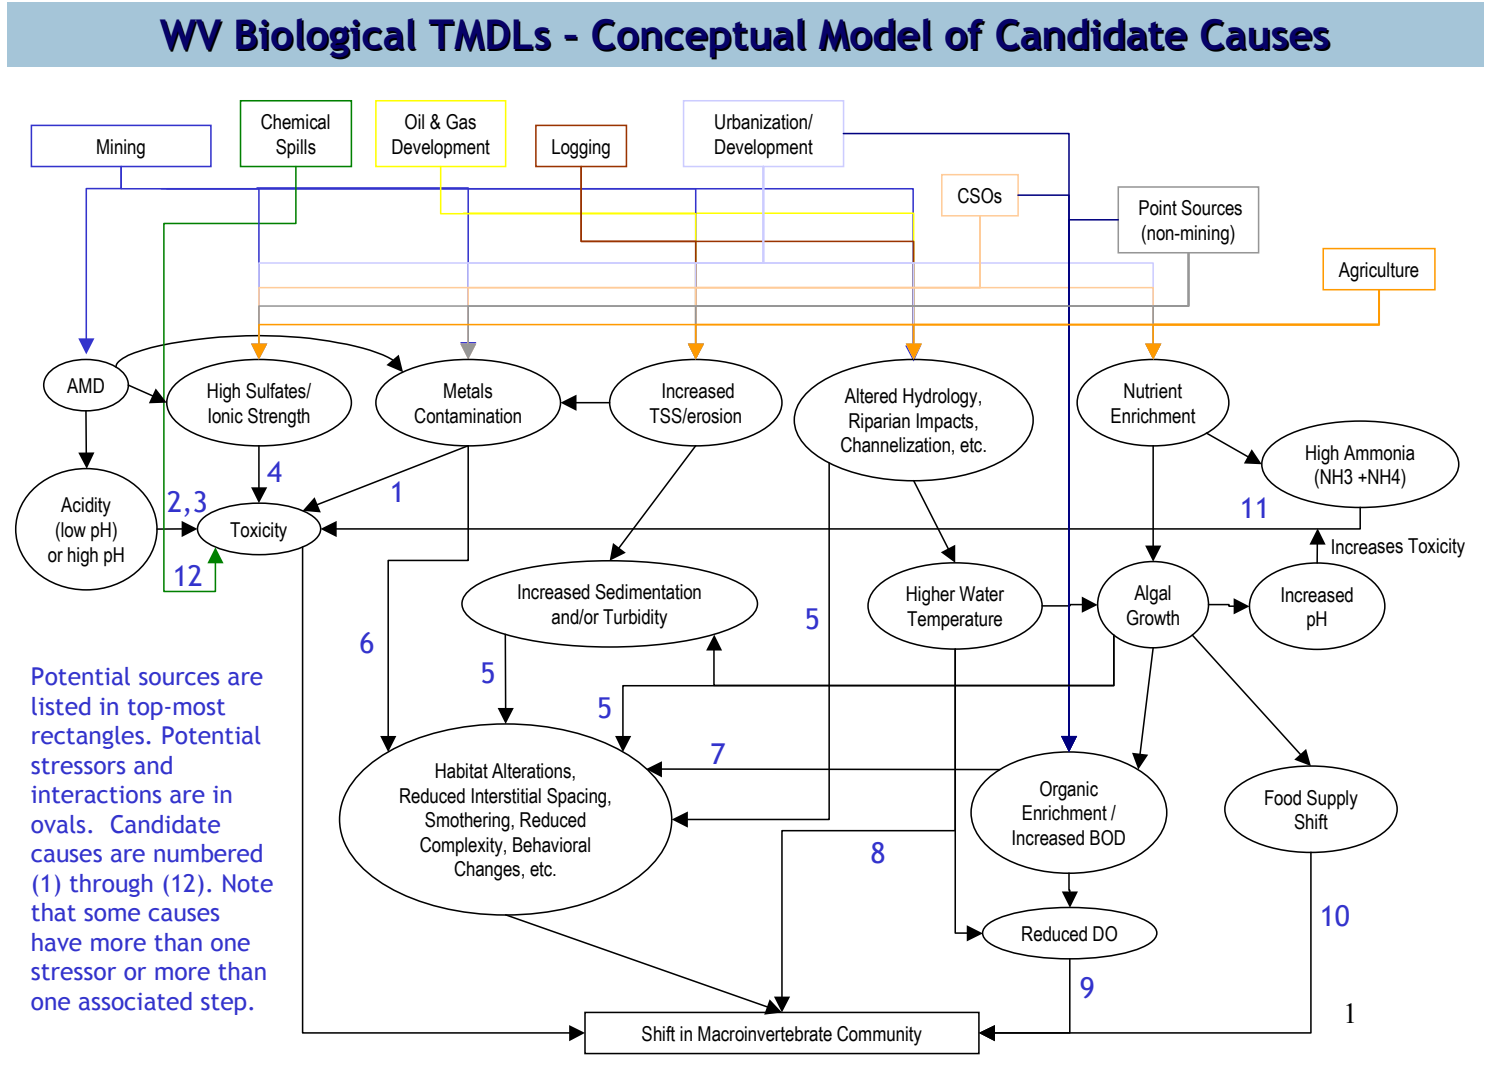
WV Biological TMDLs - Conceptual Model of Candidate Causes

Mining

Chemical Spills

Oil & Gas Development

Logging

Urbanization/ Development

CSOs

Point Sources (non-mining)

Agriculture

AMD

High Sulfates/ Ionic Strength

Metals Contamination

Increased TSS/erosion

Altered Hydrology, Riparian Impacts, Channelization, etc.

Nutrient Enrichment

High Ammonia (NH3 +NH4)

Acidity (low pH) or high pH

2,3

Toxicity

4

1

11

Increases Toxicity

12

Increased Sedimentation and/or Turbidity

Higher Water Temperature

Algal Growth

Increased pH

6

5

5

5

Potential sources are listed in top-most rectangles. Potential stressors and interactions are in ovals. Candidate causes are numbered (1) through (12). Note that some causes have more than one stressor or more than one associated step.

7

Habitat Alterations, Reduced Interstitial Spacing, Smothering, Reduced Complexity, Behavioral Changes, etc.

Organic Enrichment / Increased BOD

Food Supply Shift

8

10

Reduced DO

9

Shift in Macroinvertebrate Community

1